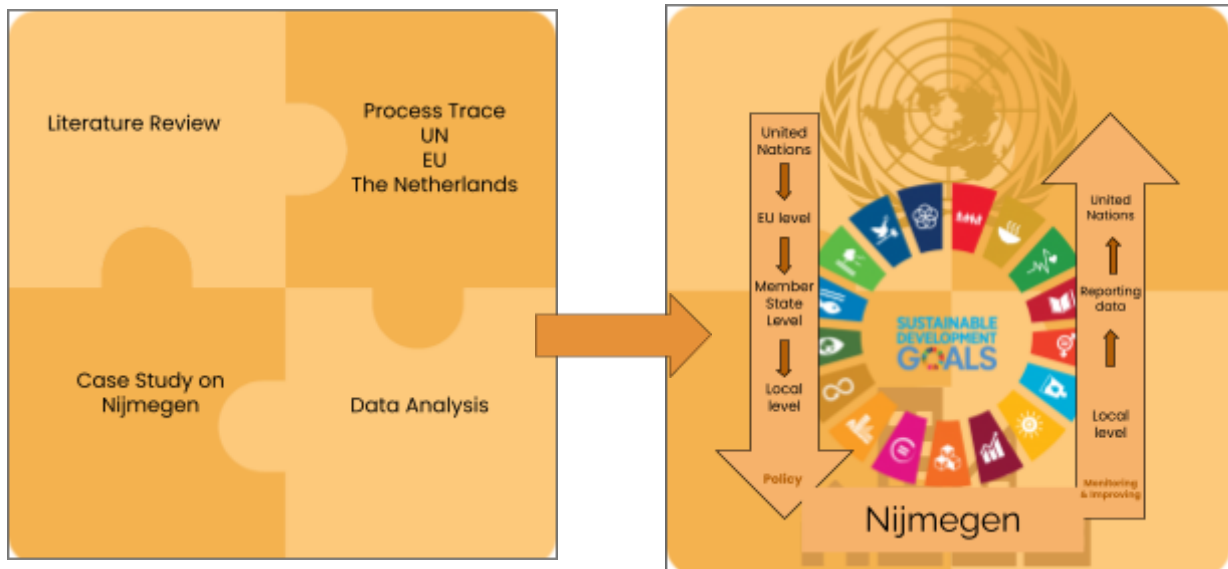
Literature Review

Process Trace
UN
EU
The Netherlands

Case Study on Nijmegen

Data Analysis

United Nations

EU level

Member State Level

Local level

Policy

United Nations

Reporting data

Local level

Monitoring & Improving

SUSTAINABLE DEVELOPMENT GOALS

Nijmegen